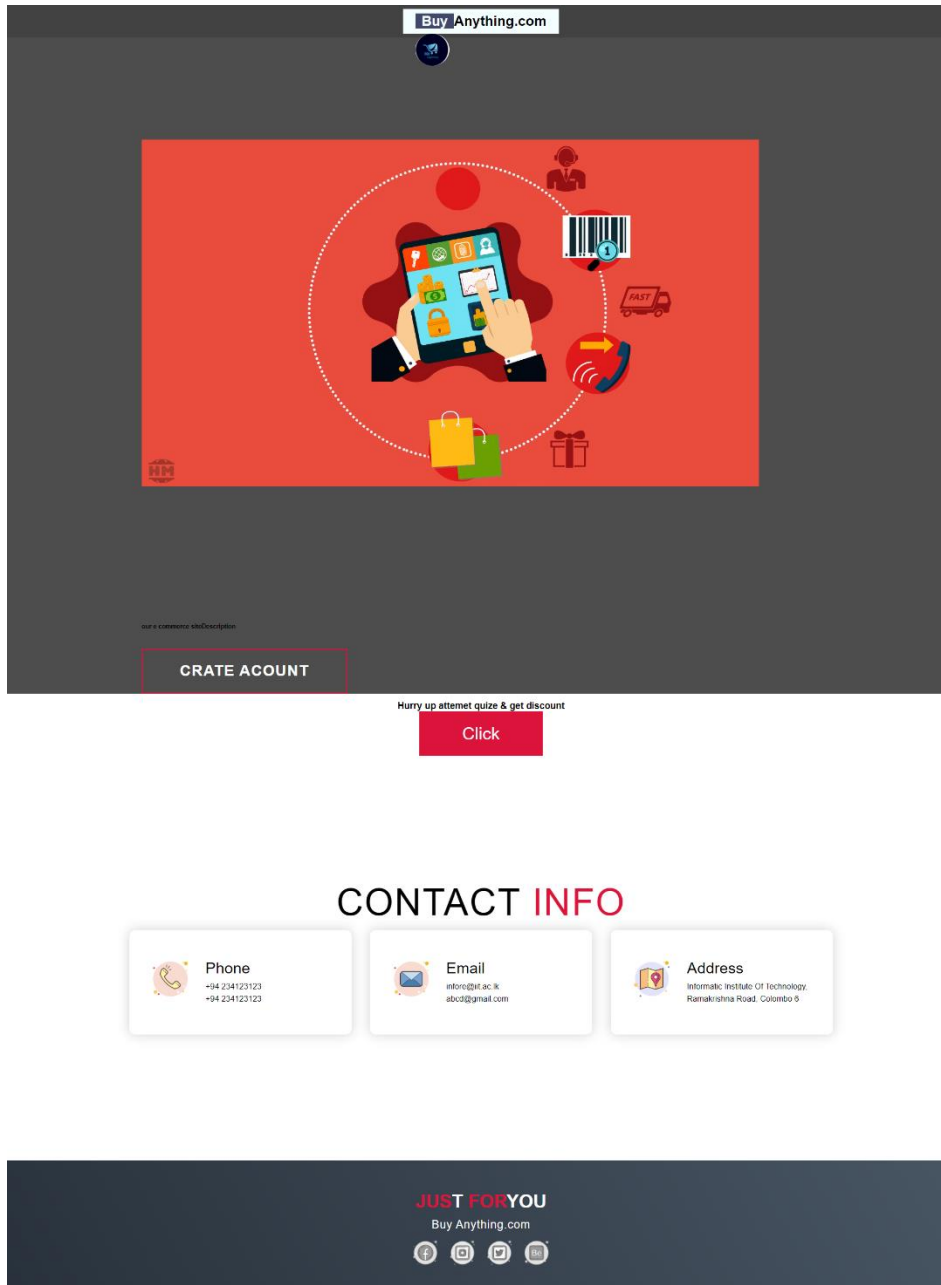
Buy Anything.com

FAST

HM

our e commerce siteDescription

CRATE ACOUNT

Hurry up attemet quize & get discount

Click

CONTACT INFO

Phone
+94 234123123
+94 234123123

Email
infore@iit.ac.lk
abcd@gmail.com

Address
Informatic Institute Of Technology, Ramakrishna Road, Colombo 6

JUST FORYOU

Buy Anything.com